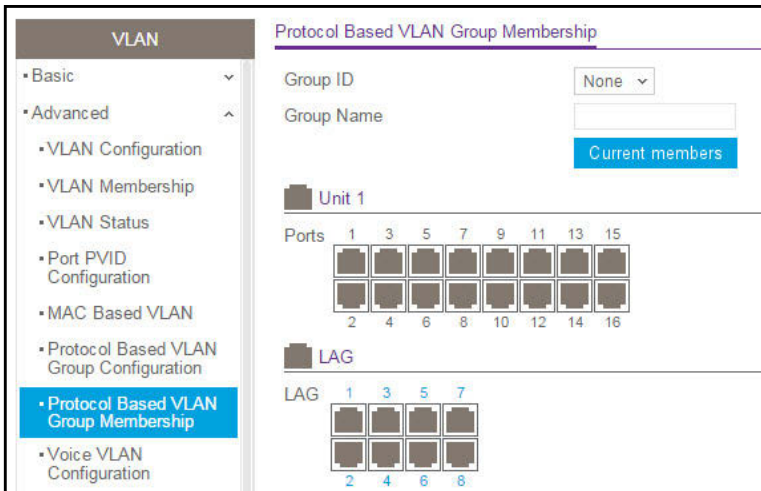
VLAN

▪ Basic

▪ Advanced

▪ VLAN Configuration

▪ VLAN Membership

▪ VLAN Status

▪ Port PVID Configuration

▪ MAC Based VLAN

▪ Protocol Based VLAN Group Configuration

▪ Protocol Based VLAN Group Membership

▪ Voice VLAN Configuration

Protocol Based VLAN Group Membership

Group ID None

Group Name

Current members

Unit 1

Ports 1 3 5 7 9 11 13 15

2 4 6 8 10 12 14 16

LAG

LAG 1 3 5 7

2 4 6 8